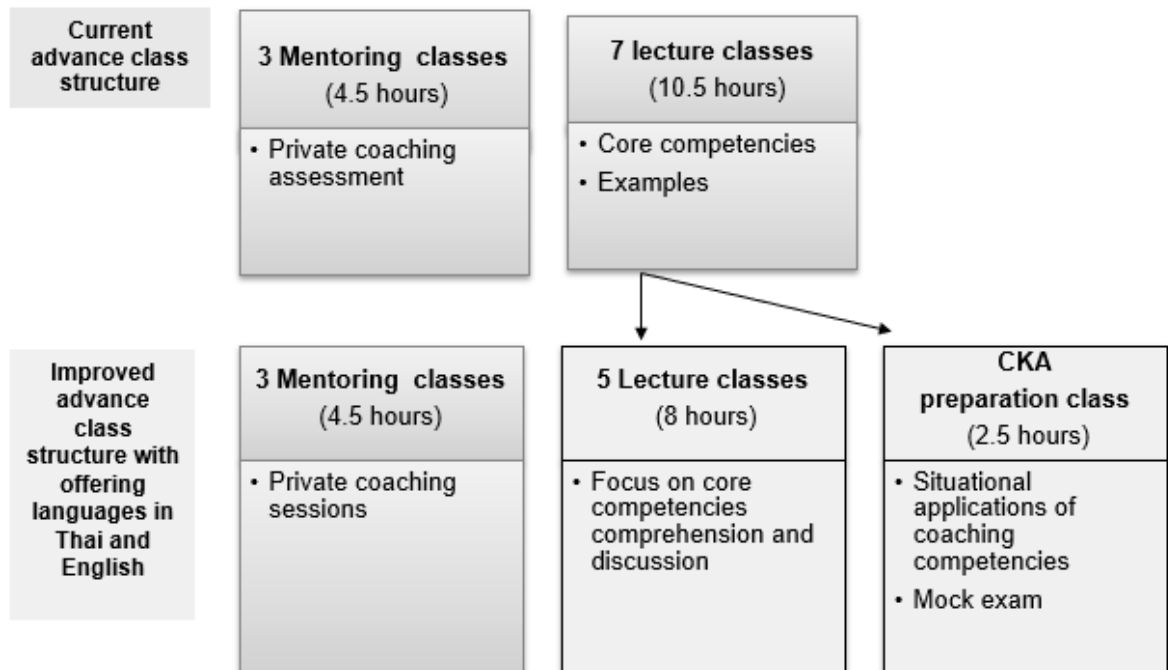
Current advance class structure

3 Mentoring classes
(4.5 hours)

• Private coaching assessment

7 lecture classes
(10.5 hours)

• Core competencies
• Examples

Improved advance class structure with offering languages in Thai and English

3 Mentoring classes
(4.5 hours)

• Private coaching sessions

5 Lecture classes
(8 hours)

• Focus on core competencies comprehension and discussion

CKA preparation class
(2.5 hours)

• Situational applications of coaching competencies
• Mock exam